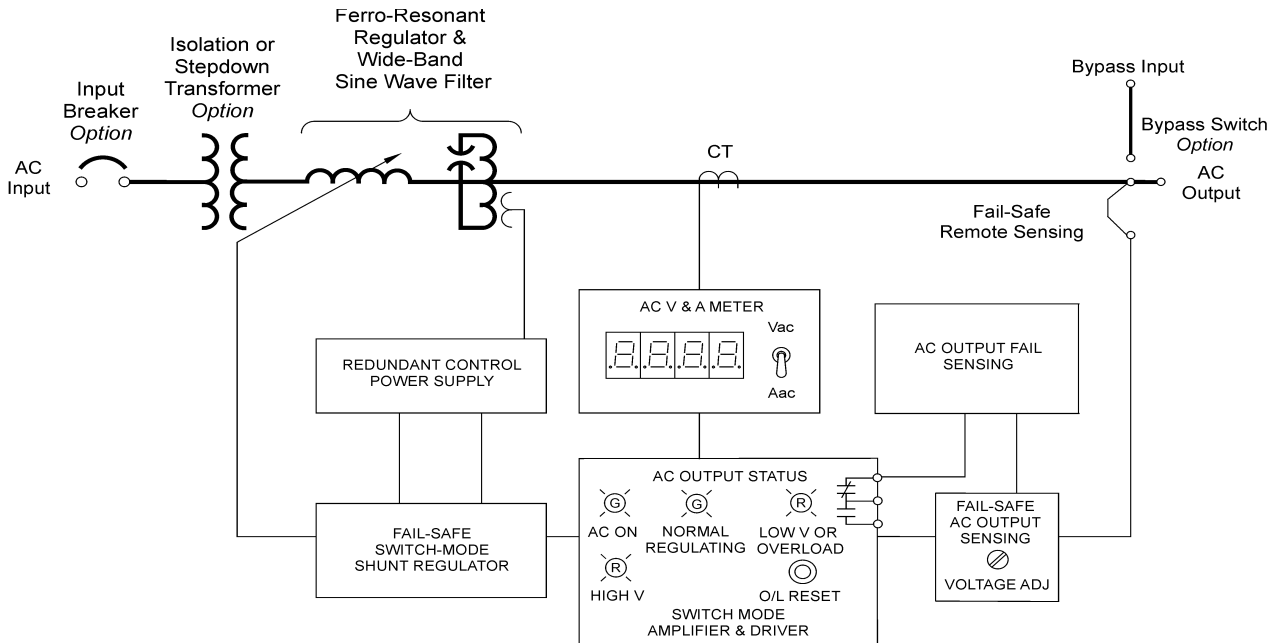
Ferro-Resonant Regulator & Wide-Band Sine Wave Filter

Isolation or Stepdown Transformer
*Option*

Input Breaker
*Option*

AC Input

CT

Bypass Input

Bypass Switch
*Option*

AC Output

Fail-Safe Remote Sensing

AC V & A METER

Vac

Aac

REDUNDANT CONTROL POWER SUPPLY

AC OUTPUT FAIL SENSING

AC OUTPUT STATUS

G
AC ON

G
NORMAL REGULATING

R
LOW V OR OVERLOAD

R
HIGH V

O/L RESET

SWITCH MODE AMPLIFIER & DRIVER

FAIL-SAFE SWITCH-MODE SHUNT REGULATOR

FAIL-SAFE AC OUTPUT SENSING

VOLTAGE ADJ